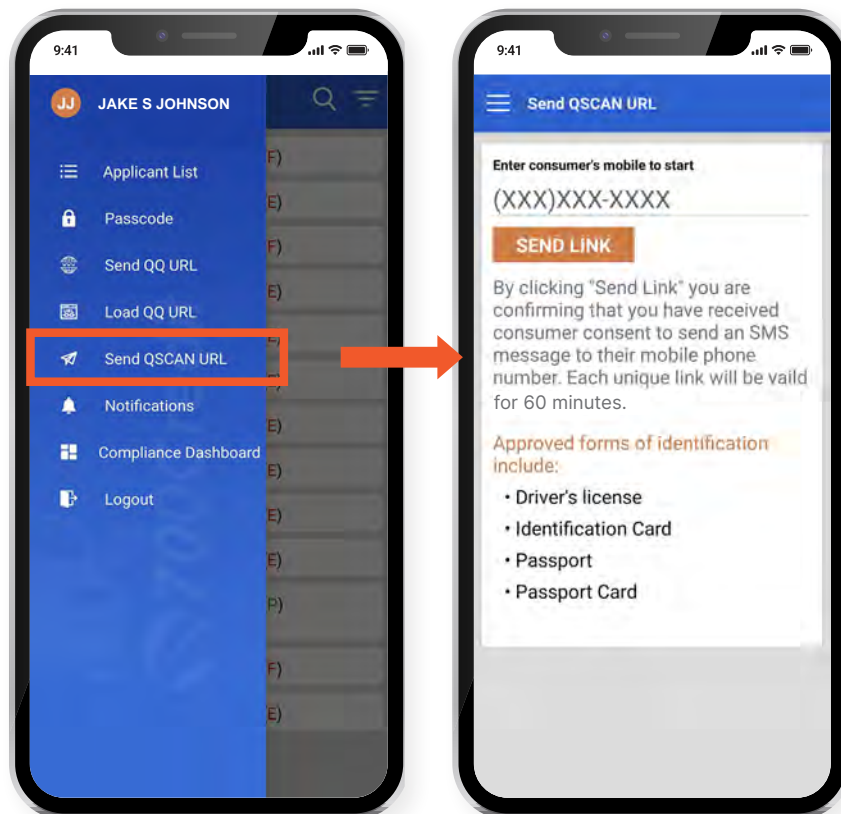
9:41

JJ JAKE S JOHNSON

Applicant List

Passcode

Send QQ URL

Load QQ URL

Send QSCAN URL

Notifications

Compliance Dashboard

Logout

F)
E)
F)
E)
E)
E)
E)
E)
E)
P)
F)
E)

9:41

Send QSCAN URL

Enter consumer's mobile to start

(XXX)XXX-XXXX

SEND LINK

By clicking "Send Link" you are confirming that you have received consumer consent to send an SMS message to their mobile phone number. Each unique link will be vaild for 60 minutes.

Approved forms of identification include:

• Driver's license
• Identification Card
• Passport
• Passport Card